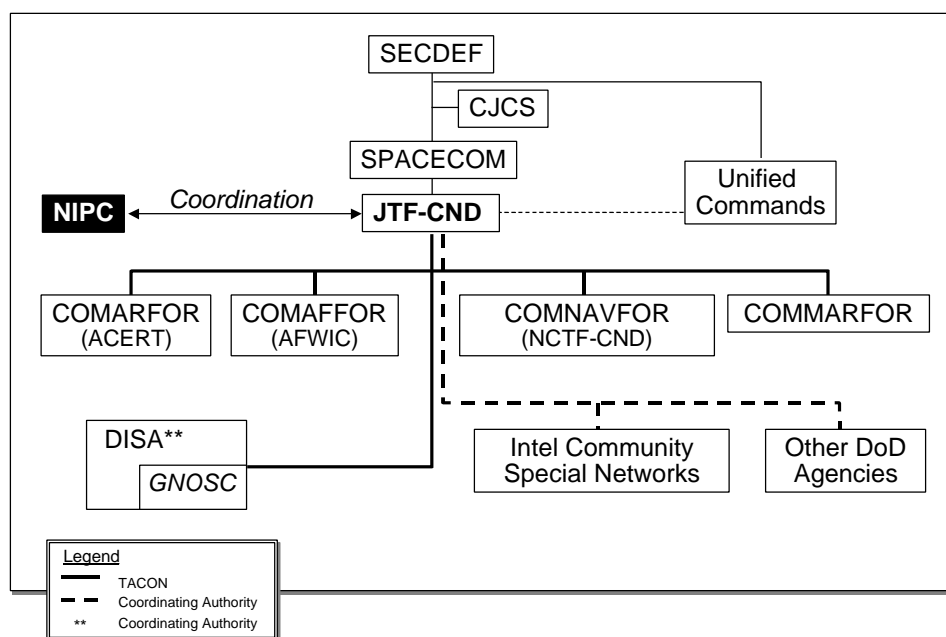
SECDEF

CJCS

SPACECOM

Unified Commands

NIPC

Coordination

JTF-CND

COMARFOR (ACERT)

COMAFFOR (AFWIC)

COMNAVFOR (NCTF-CND)

COMMARFOR

DISA**

GNOSC

Intel Community Special Networks

Other DoD Agencies

Legend

TACON

Coordinating Authority

** Coordinating Authority